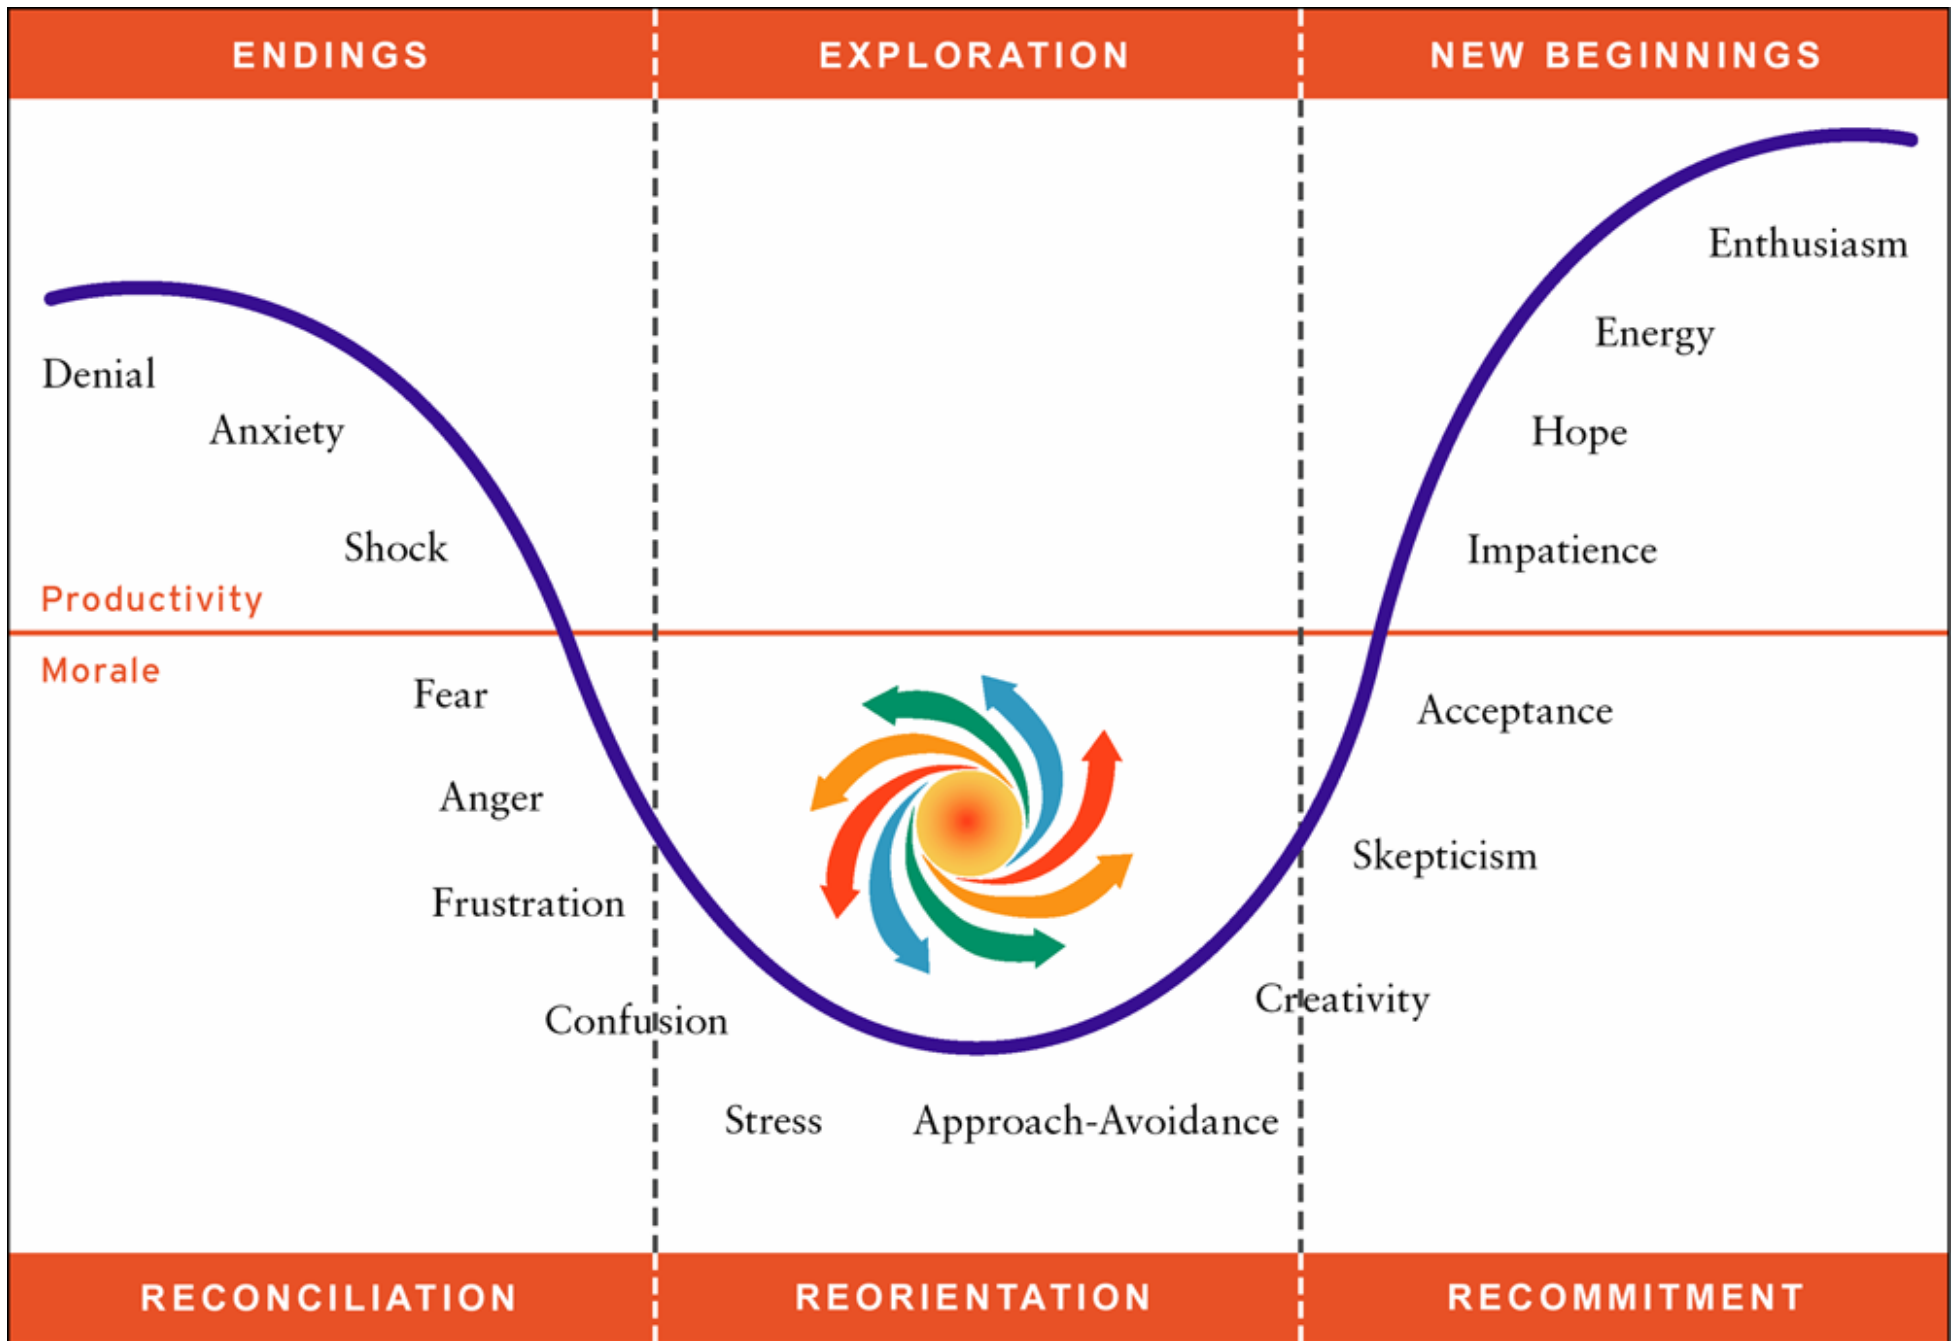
ENDINGS

EXPLORATION

NEW BEGINNINGS

Denial

Anxiety

Shock

Productivity

Morale

Fear

Anger

Frustration

Confusion

Stress

Approach-Avoidance

Creativity

Skepticism

Acceptance

Impatience

Hope

Energy

Enthusiasm

RECONCILIATION

REORIENTATION

RECOMMITMENT